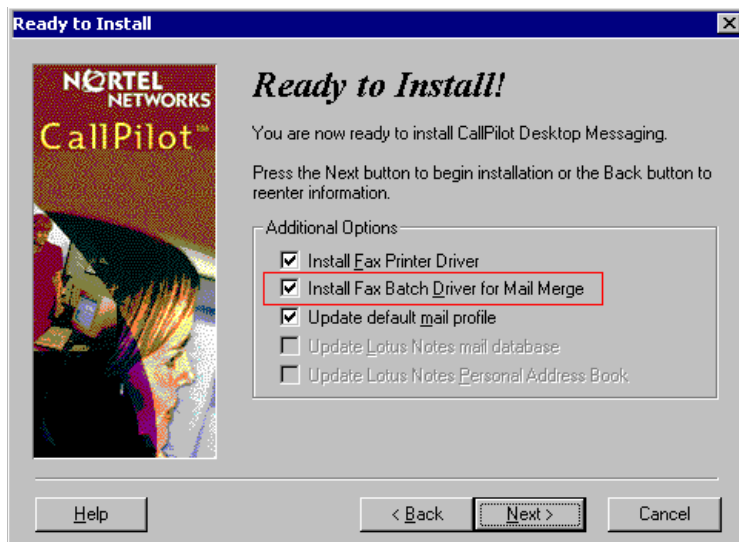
Ready to Install

NORTEL NETWORKS
CallPilot™

Ready to Install!

You are now ready to install CallPilot Desktop Messaging.

Press the Next button to begin installation or the Back button to reenter information.

Additional Options
☑ Install Fax Printer Driver
☑ Install Fax Batch Driver for Mail Merge
☑ Update default mail profile
☐ Update Lotus Notes mail database
☐ Update Lotus Notes Personal Address Book

Help
< Back
Next >
Cancel